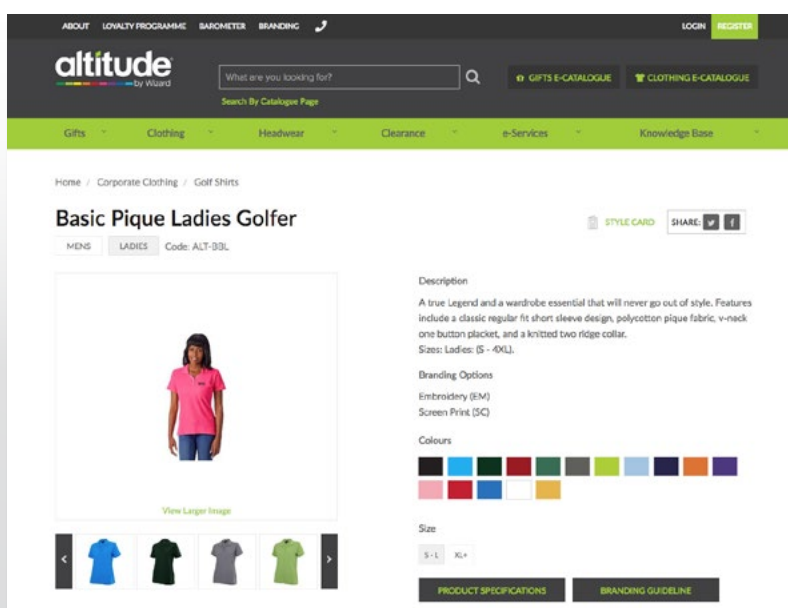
ABOUT LOYALTY PROGRAMME BAROMETER BRANDING

LOGIN REGISTER

altitude by Wizard

What are you looking for?

Search By Catalogue Page

GIFTS E-CATALOGUE CLOTHING E-CATALOGUE

Gifts Clothing Headwear Clearance e-Services Knowledge Base

Home / Corporate Clothing / Golf Shirts

Basic Pique Ladies Golfer

MENS LADIES Code: ALT-BBL

STYLE CARD SHARE:

View Larger Image

Description

A true Legend and a wardrobe essential that will never go out of style. Features include a classic regular fit short sleeve design, polycotton pique fabric, v-neck one button placket, and a knitted two ridge collar.
Sizes: Ladies: (S - 4XL).

Branding Options

Embroidery (EM)
Screen Print (SC)

Colours

Size

S - L XL+

PRODUCT SPECIFICATIONS BRANDING GUIDELINE